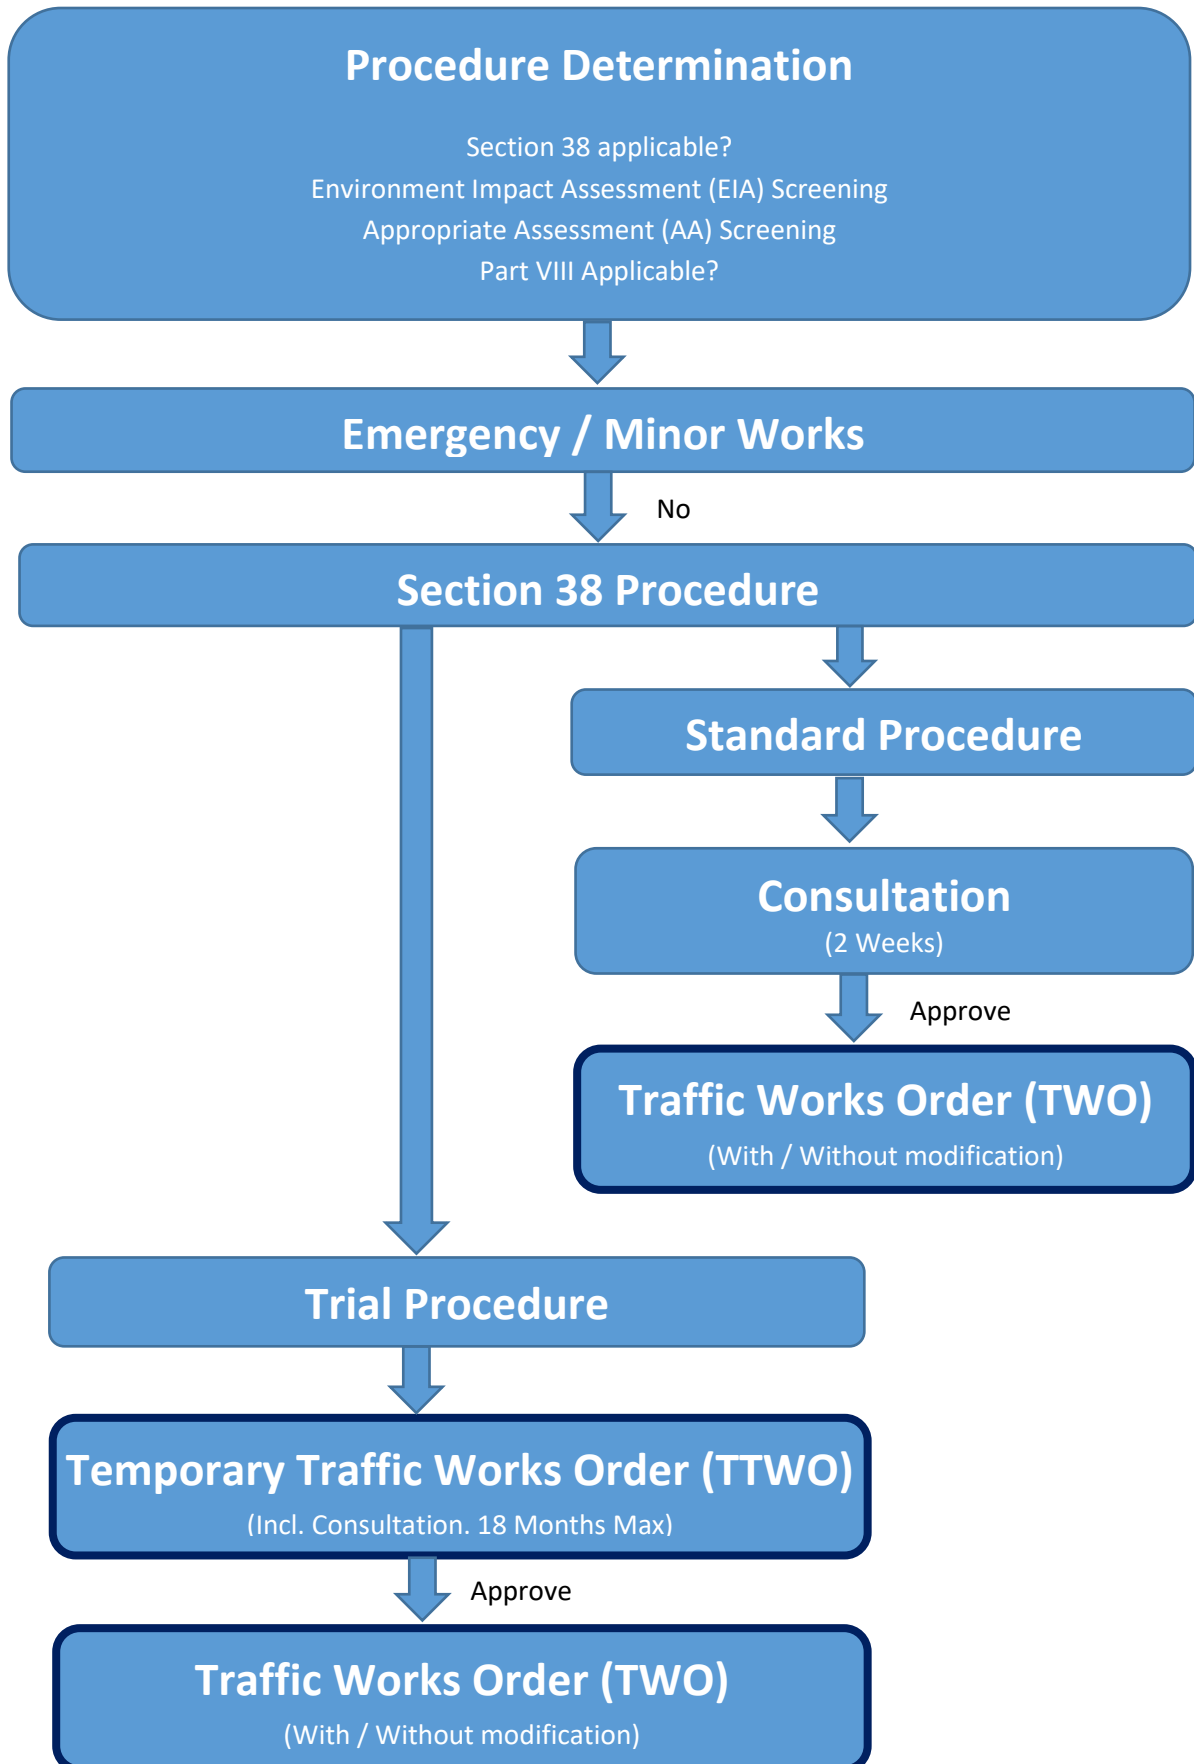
Procedure Determination

Section 38 applicable?
Environment Impact Assessment (EIA) Screening
Appropriate Assessment (AA) Screening
Part VIII Applicable?

Emergency / Minor Works

No

Section 38 Procedure

Standard Procedure

Consultation
(2 Weeks)

Approve

Traffic Works Order (TWO)
(With / Without modification)

Trial Procedure

Temporary Traffic Works Order (TTWO)
(Incl. Consultation. 18 Months Max)

Approve

Traffic Works Order (TWO)
(With / Without modification)